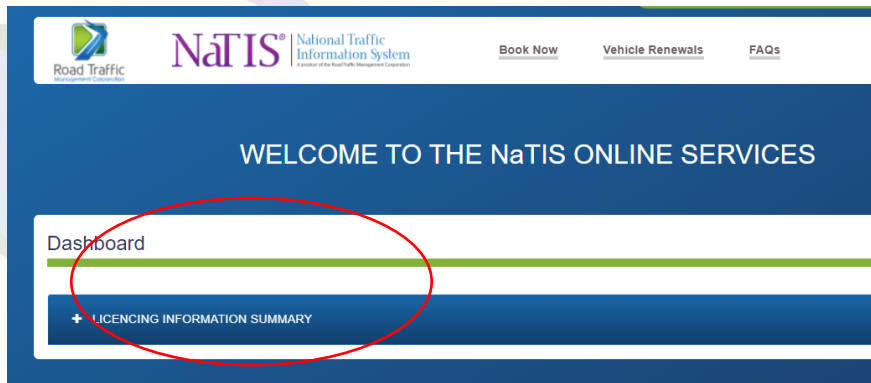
Road Traffic
Management Corporation

NaTIS® National Traffic Information System
A product of the Road Traffic Management Corporation

Book Now
Vehicle Renewals
FAQs

WELCOME TO THE NaTIS ONLINE SERVICES

Dashboard

+ LICENCING INFORMATION SUMMARY